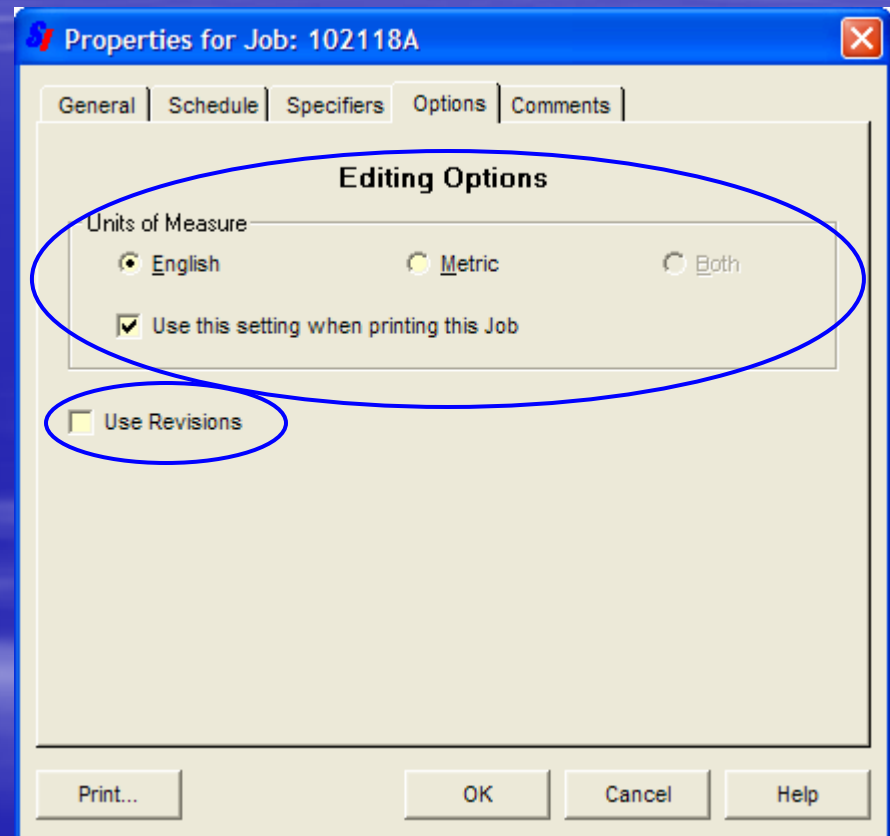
Properties for Job: 102118A

General | Schedule | Specifiers | Options | Comments

Editing Options

Units of Measure

English

Metric

Both

Use this setting when printing this Job

Use Revisions

Print...

OK

Cancel

Help